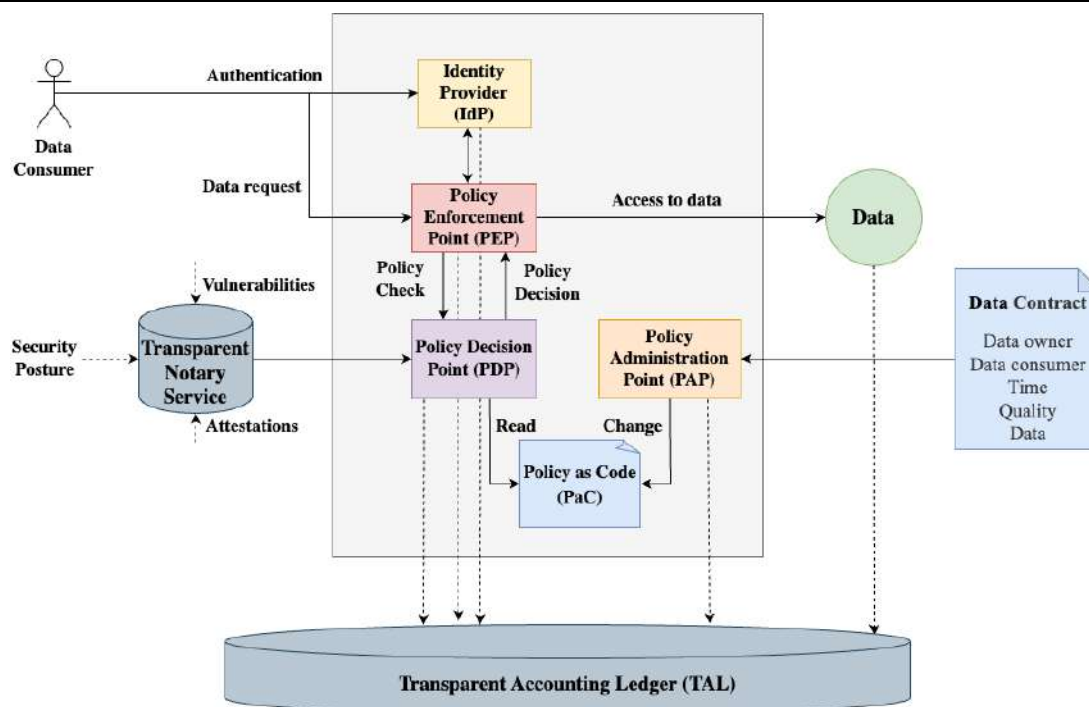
Data Consumer

Authentication

Identity Provider (IdP)

Data request

Policy Enforcement Point (PEP)

Access to data

Data

Vulnerabilities

Security Posture

Transparent Notary Service

Attestations

Policy Check

Policy Decision

Policy Decision Point (PDP)

Policy Administration Point (PAP)

Data Contract

Data owner
Data consumer
Time
Quality
Data

Read

Change

Policy as Code (PaC)

Transparent Accounting Ledger (TAL)